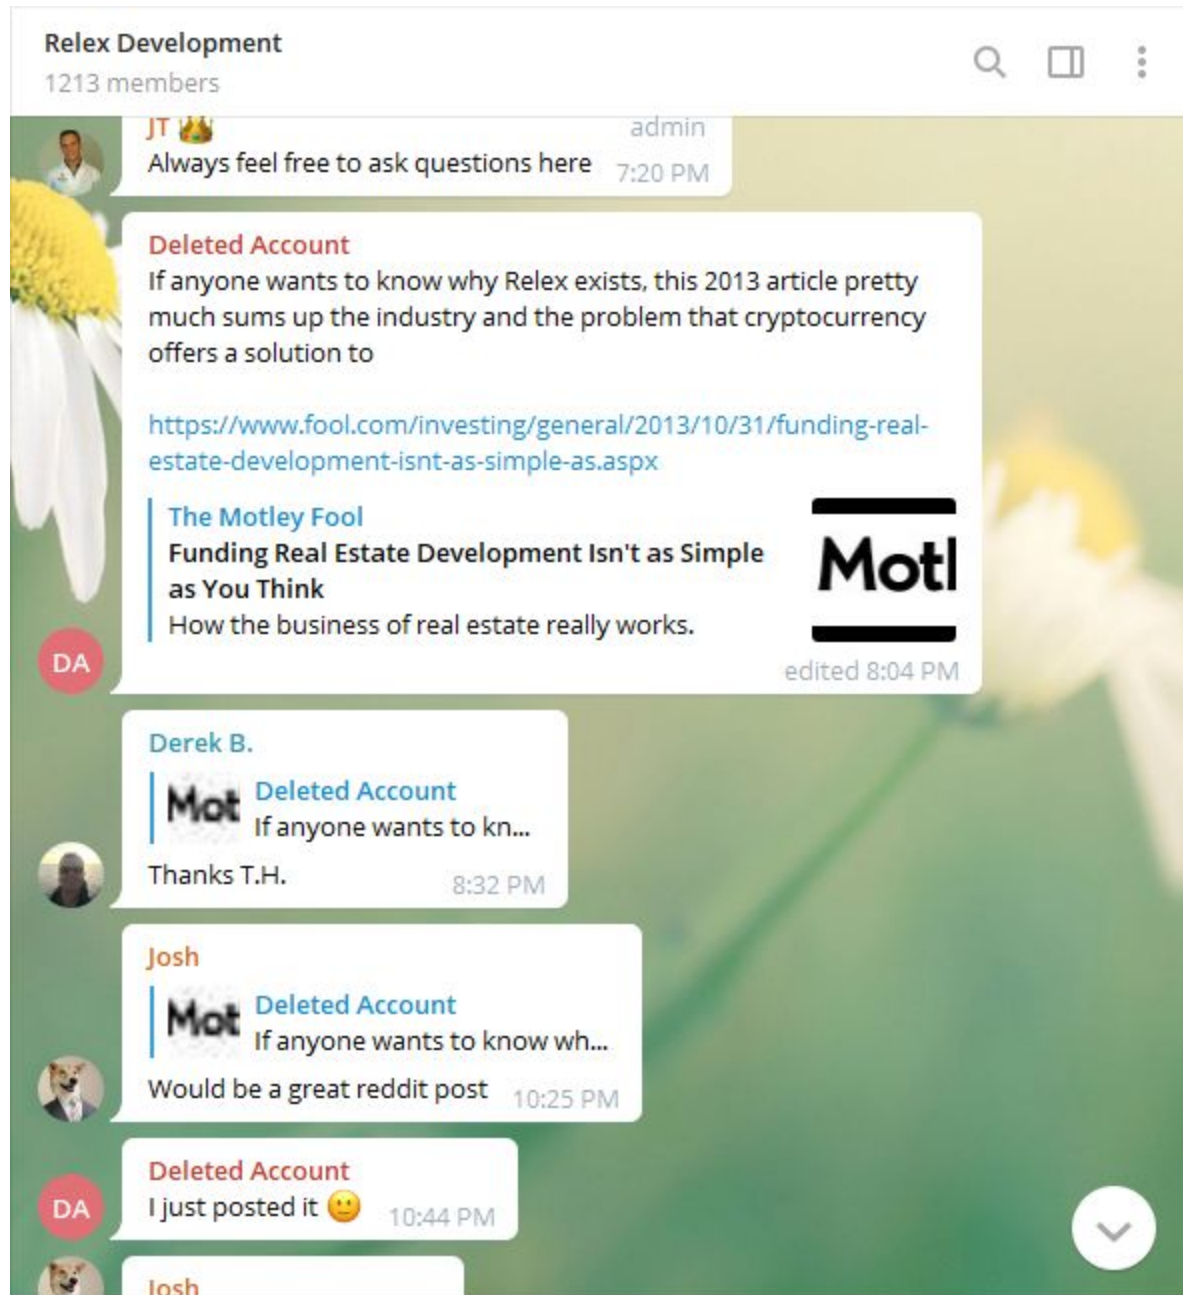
Relex Development
1213 members

JT 👑 admin
Always feel free to ask questions here 7:20 PM

Deleted Account
If anyone wants to know why Relex exists, this 2013 article pretty much sums up the industry and the problem that cryptocurrency offers a solution to

https://www.fool.com/investing/general/2013/10/31/funding-real-estate-development-isnt-as-simple-as.aspx

The Motley Fool
Funding Real Estate Development Isn't as Simple as You Think
How the business of real estate really works.
Motl
DA
edited 8:04 PM

Derek B.
Mot Deleted Account
If anyone wants to kn...
Thanks T.H. 8:32 PM

Josh
Mot Deleted Account
If anyone wants to know wh...
Would be a great reddit post 10:25 PM

Deleted Account
DA
I just posted it 🙂 10:44 PM

Josh